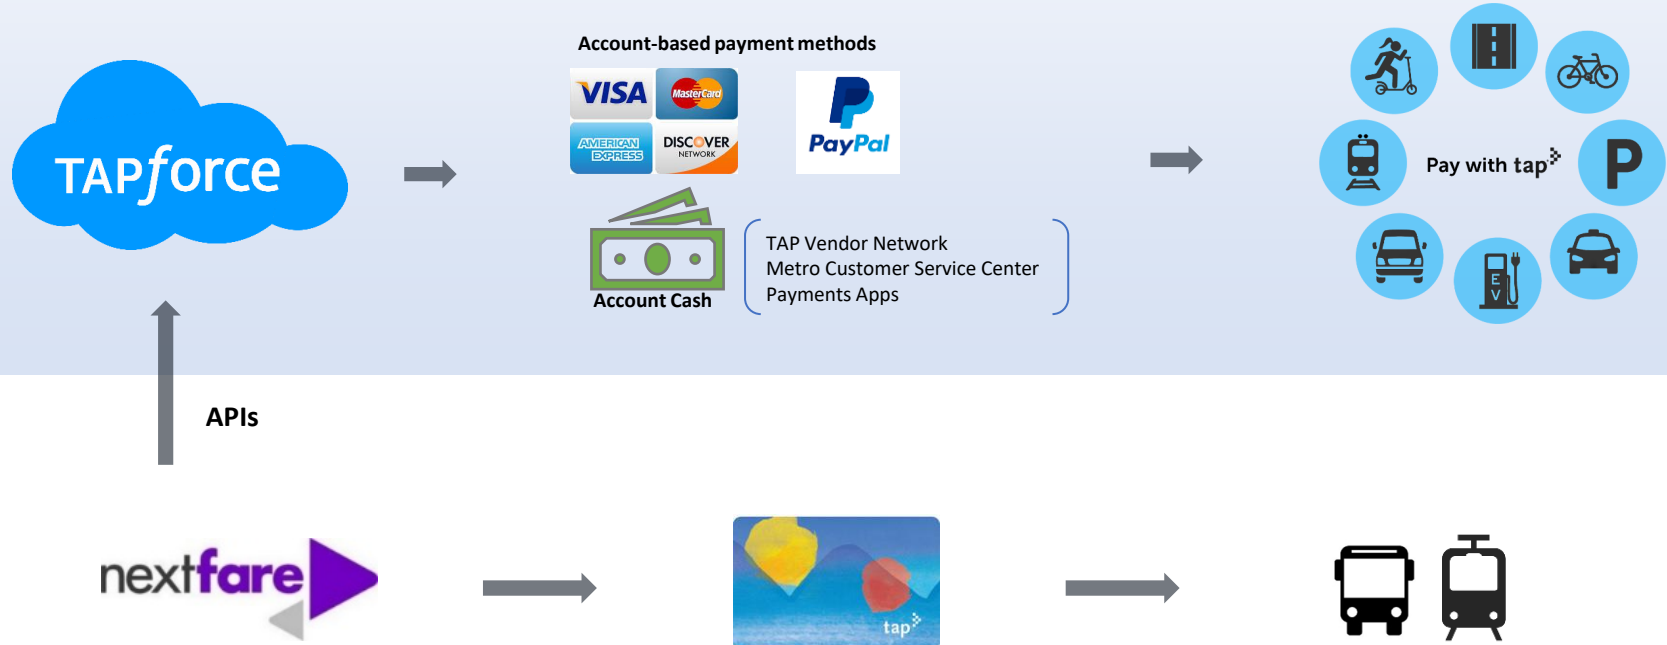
TAPforce

Account-based payment methods

VISA
MasterCard
AMERICAN EXPRESS
DISCOVER NETWORK
PayPal

Account Cash

TAP Vendor Network
Metro Customer Service Center
Payments Apps

Pay with tap

P

E V

APIs

nextfare

tap